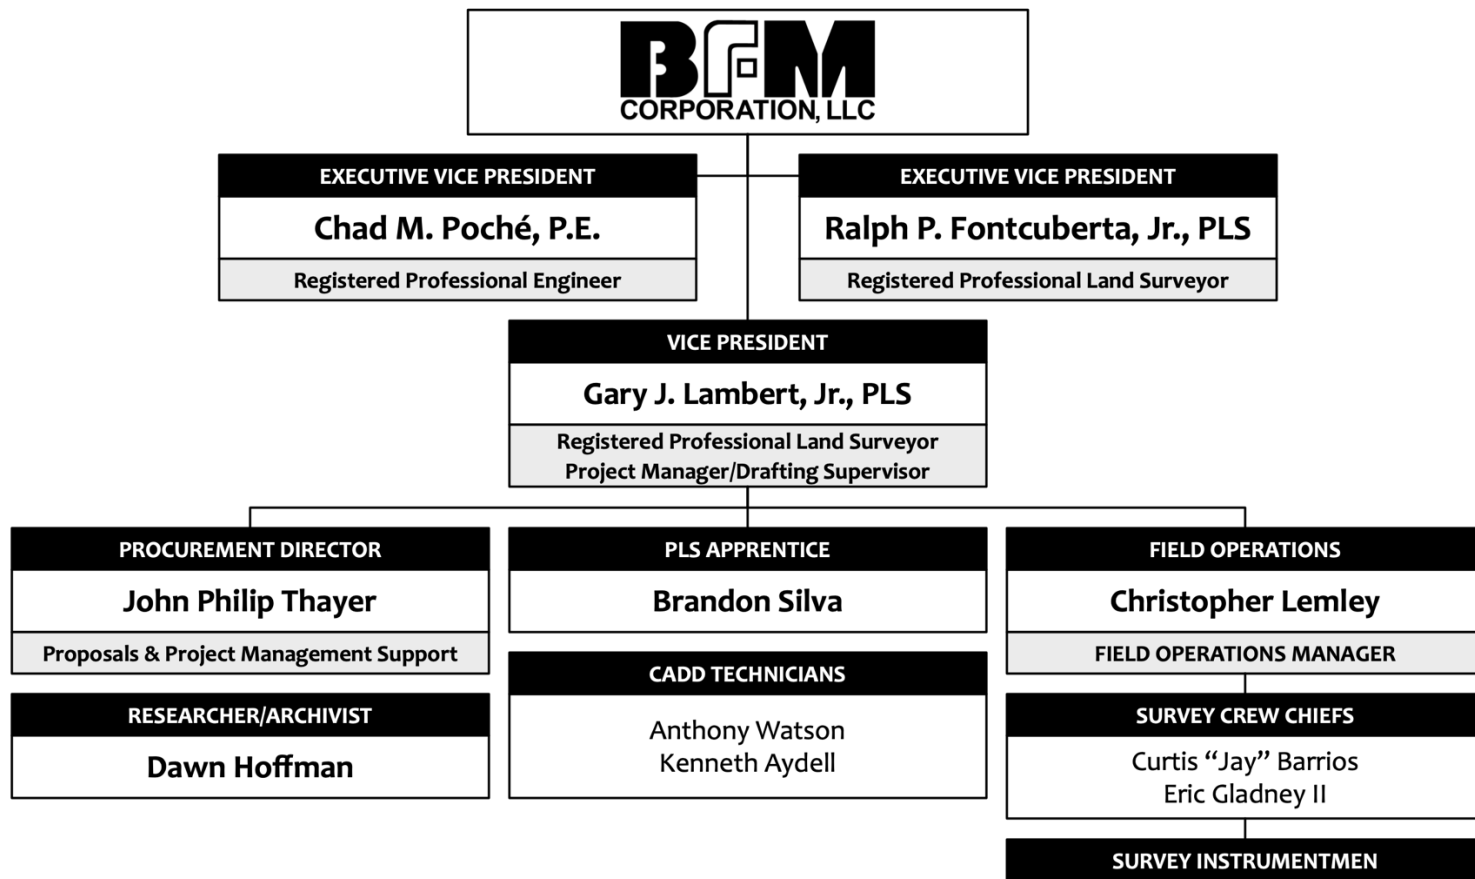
BFM
CORPORATION, LLC

EXECUTIVE VICE PRESIDENT
Chad M. Poché, P.E.
Registered Professional Engineer

EXECUTIVE VICE PRESIDENT
Ralph P. Fontcuberta, Jr., PLS
Registered Professional Land Surveyor

VICE PRESIDENT
Gary J. Lambert, Jr., PLS
Registered Professional Land Surveyor
Project Manager/Drafting Supervisor

PROCUREMENT DIRECTOR
John Philip Thayer
Proposals & Project Management Support

RESEARCHER/ARCHIVIST
Dawn Hoffman

PLS APPRENTICE
Brandon Silva

CADD TECHNICIANS
Anthony Watson
Kenneth Aydell

FIELD OPERATIONS
Christopher Lemley
FIELD OPERATIONS MANAGER

SURVEY CREW CHIEFS
Curtis “Jay” Barrios
Eric Gladney II

SURVEY INSTRUMENTMEN